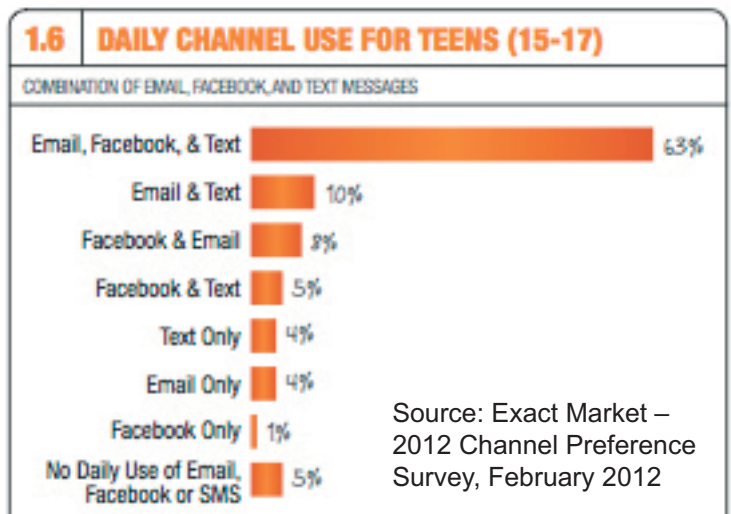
1.6 DAILY CHANNEL USE FOR TEENS (15-17)

COMBINATION OF EMAIL, FACEBOOK, AND TEXT MESSAGES

Email, Facebook, & Text 63%
Email & Text 10%
Facebook & Email 8%
Facebook & Text 5%
Text Only 4%
Email Only 4%
Facebook Only 1%
No Daily Use of Email, Facebook or SMS 5%

Source: Exact Market – 2012 Channel Preference Survey, February 2012